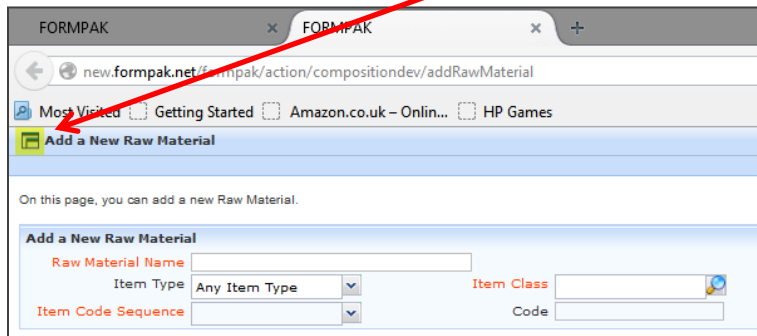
FORMPAK
FORMPAK
+
new.formpak.net/formpak/action/compositiondev/addRawMaterial
Most Visited Getting Started Amazon.co.uk – Onlin... HP Games
Add a New Raw Material

On this page, you can add a new Raw Material.

Add a New Raw Material
Raw Material Name
Item Type Any Item Type
Item Class
Item Code Sequence
Code